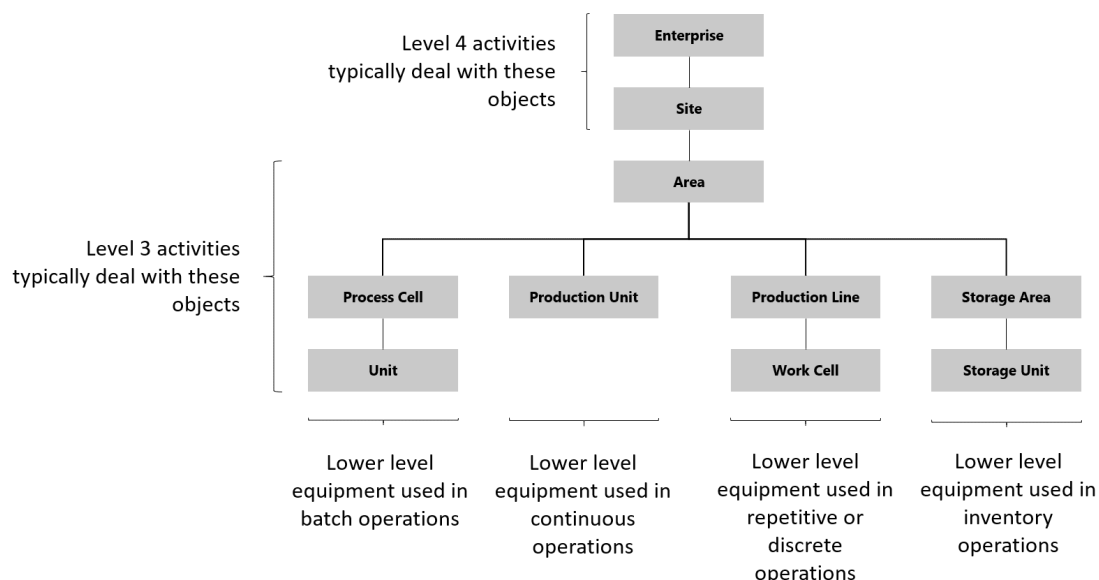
Level 4 activities typically deal with these objects

Enterprise

Site

Area

Level 3 activities typically deal with these objects

Process Cell

Unit

Production Unit

Production Line

Work Cell

Storage Area

Storage Unit

Lower level equipment used in batch operations

Lower level equipment used in continuous operations

Lower level equipment used in repetitive or discrete operations

Lower level equipment used in inventory operations